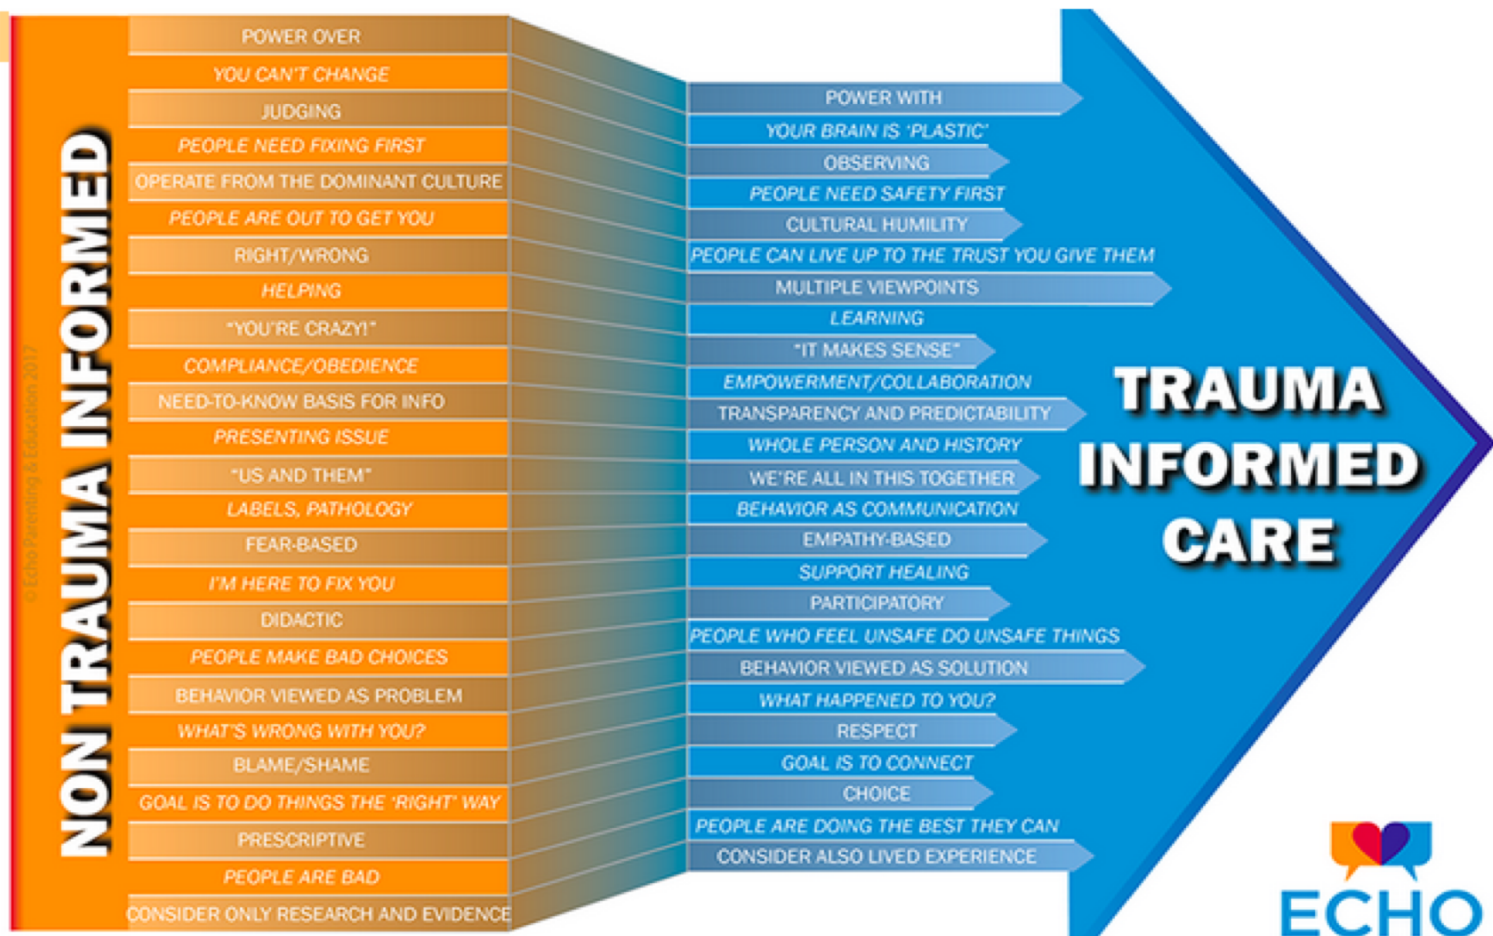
NON TRAUMA INFORMED

© Echo Parenting & Education 2017

POWER OVER
YOU CAN'T CHANGE
JUDGING
PEOPLE NEED FIXING FIRST
OPERATE FROM THE DOMINANT CULTURE
PEOPLE ARE OUT TO GET YOU
RIGHT/WRONG
HELPING
"YOU'RE CRAZY!"
COMPLIANCE/OBEDIENCE
NEED-TO-KNOW BASIS FOR INFO
PRESENTING ISSUE
"US AND THEM"
LABELS, PATHOLOGY
FEAR-BASED
I'M HERE TO FIX YOU
DIDACTIC
PEOPLE MAKE BAD CHOICES
BEHAVIOR VIEWED AS PROBLEM
WHAT'S WRONG WITH YOU?
BLAME/SHAME
GOAL IS TO DO THINGS THE 'RIGHT' WAY
PRESCRIPTIVE
PEOPLE ARE BAD
CONSIDER ONLY RESEARCH AND EVIDENCE

POWER WITH
YOUR BRAIN IS 'PLASTIC'
OBSERVING
PEOPLE NEED SAFETY FIRST
CULTURAL HUMILITY
PEOPLE CAN LIVE UP TO THE TRUST YOU GIVE THEM
MULTIPLE VIEWPOINTS
LEARNING
"IT MAKES SENSE"
EMPOWERMENT/COLLABORATION
TRANSPARENCY AND PREDICTABILITY
WHOLE PERSON AND HISTORY
WE'RE ALL IN THIS TOGETHER
BEHAVIOR AS COMMUNICATION
EMPATHY-BASED
SUPPORT HEALING
PARTICIPATORY
PEOPLE WHO FEEL UNSAFE DO UNSAFE THINGS
BEHAVIOR VIEWED AS SOLUTION
WHAT HAPPENED TO YOU?
RESPECT
GOAL IS TO CONNECT
CHOICE
PEOPLE ARE DOING THE BEST THEY CAN
CONSIDER ALSO LIVED EXPERIENCE

TRAUMA INFORMED CARE

ECHO